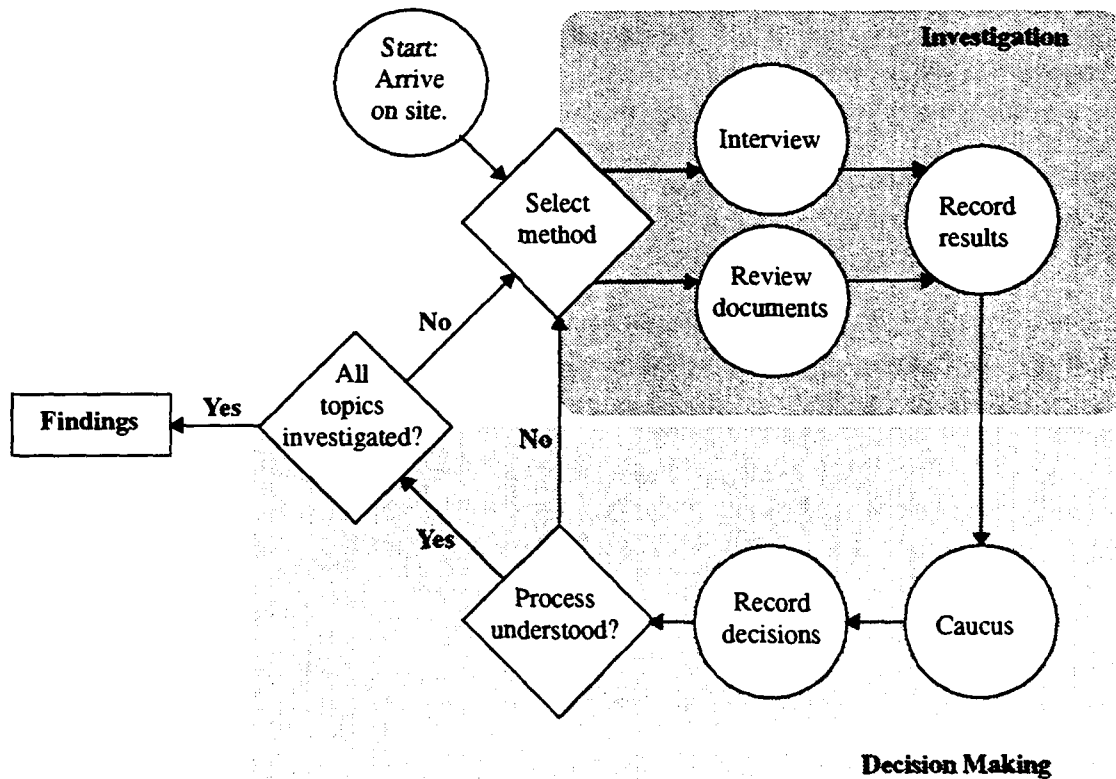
Investigation

Start: Arrive on site.

Select method

Interview

Review documents

Record results

No

All topics investigated?

Yes

Findings

No

Yes

Process understood?

Record decisions

Caucus

Decision Making